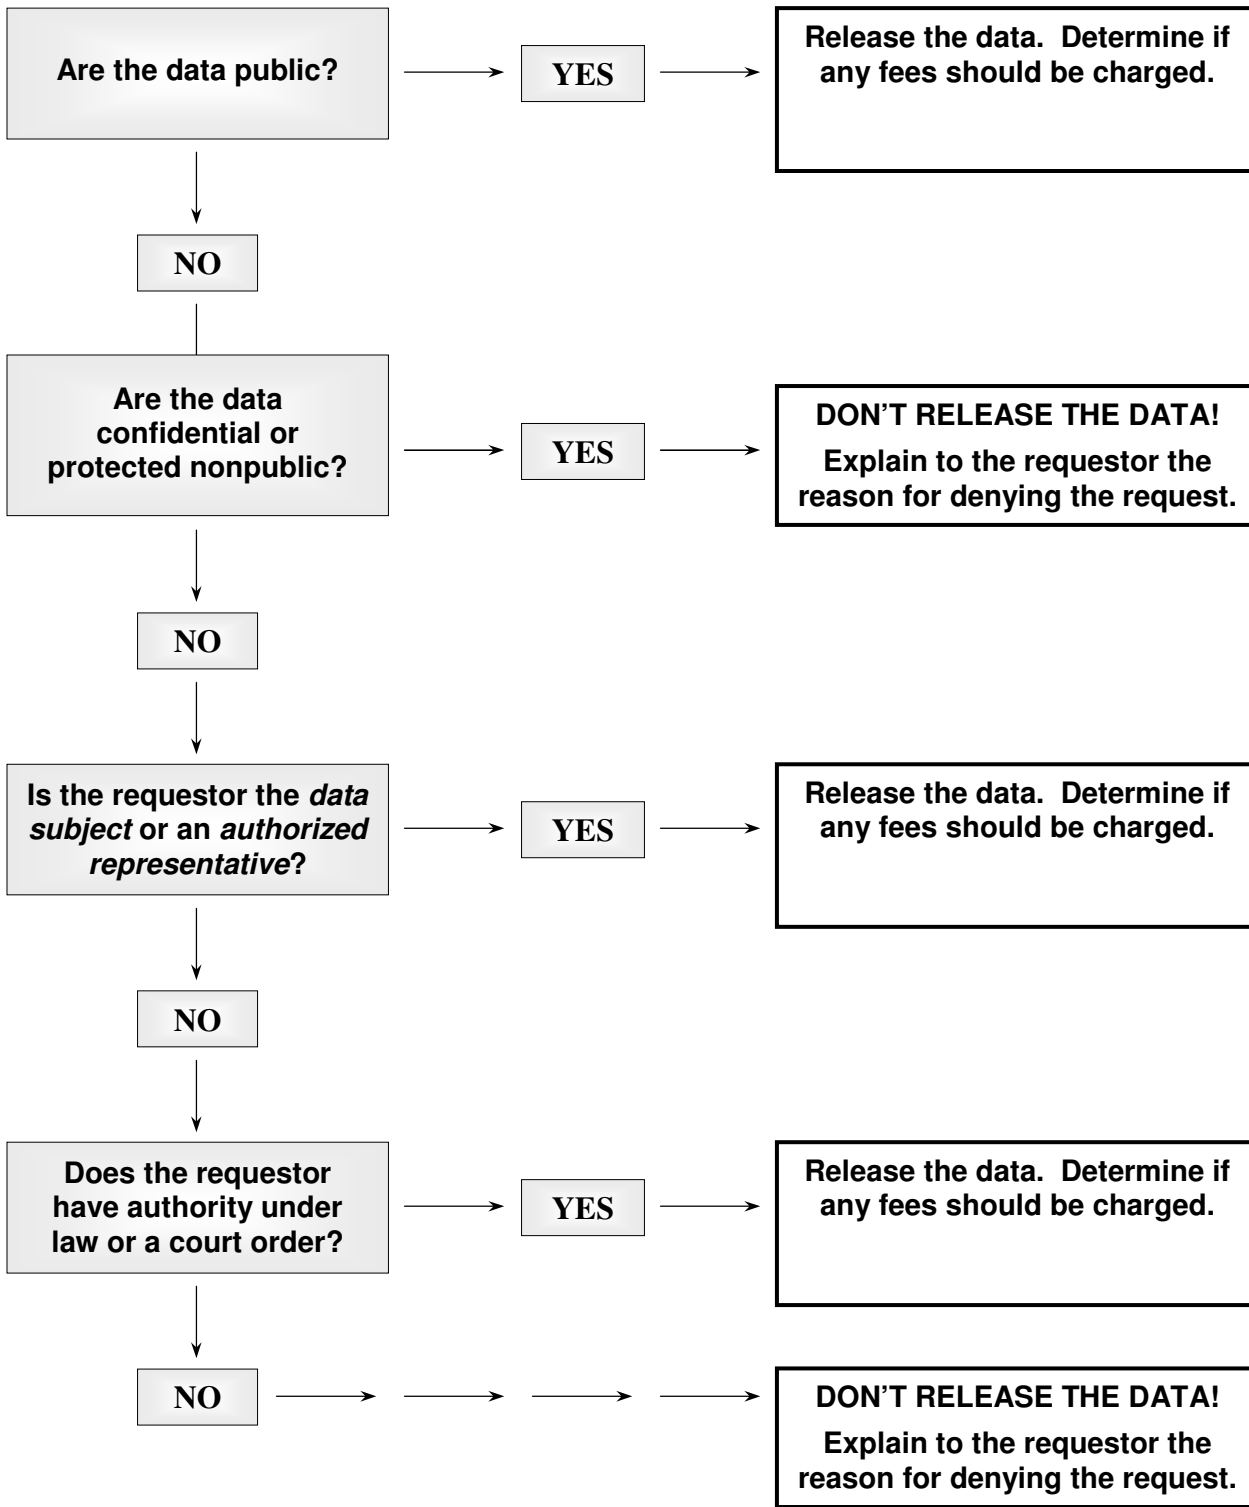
Are the data public?

YES

Release the data. Determine if any fees should be charged.

NO

Are the data confidential or protected nonpublic?

YES

DON'T RELEASE THE DATA!

Explain to the requestor the reason for denying the request.

NO

Is the requestor the *data subject* or an *authorized representative*?

YES

Release the data. Determine if any fees should be charged.

NO

Does the requestor have authority under law or a court order?

YES

Release the data. Determine if any fees should be charged.

NO

DON'T RELEASE THE DATA!

Explain to the requestor the reason for denying the request.